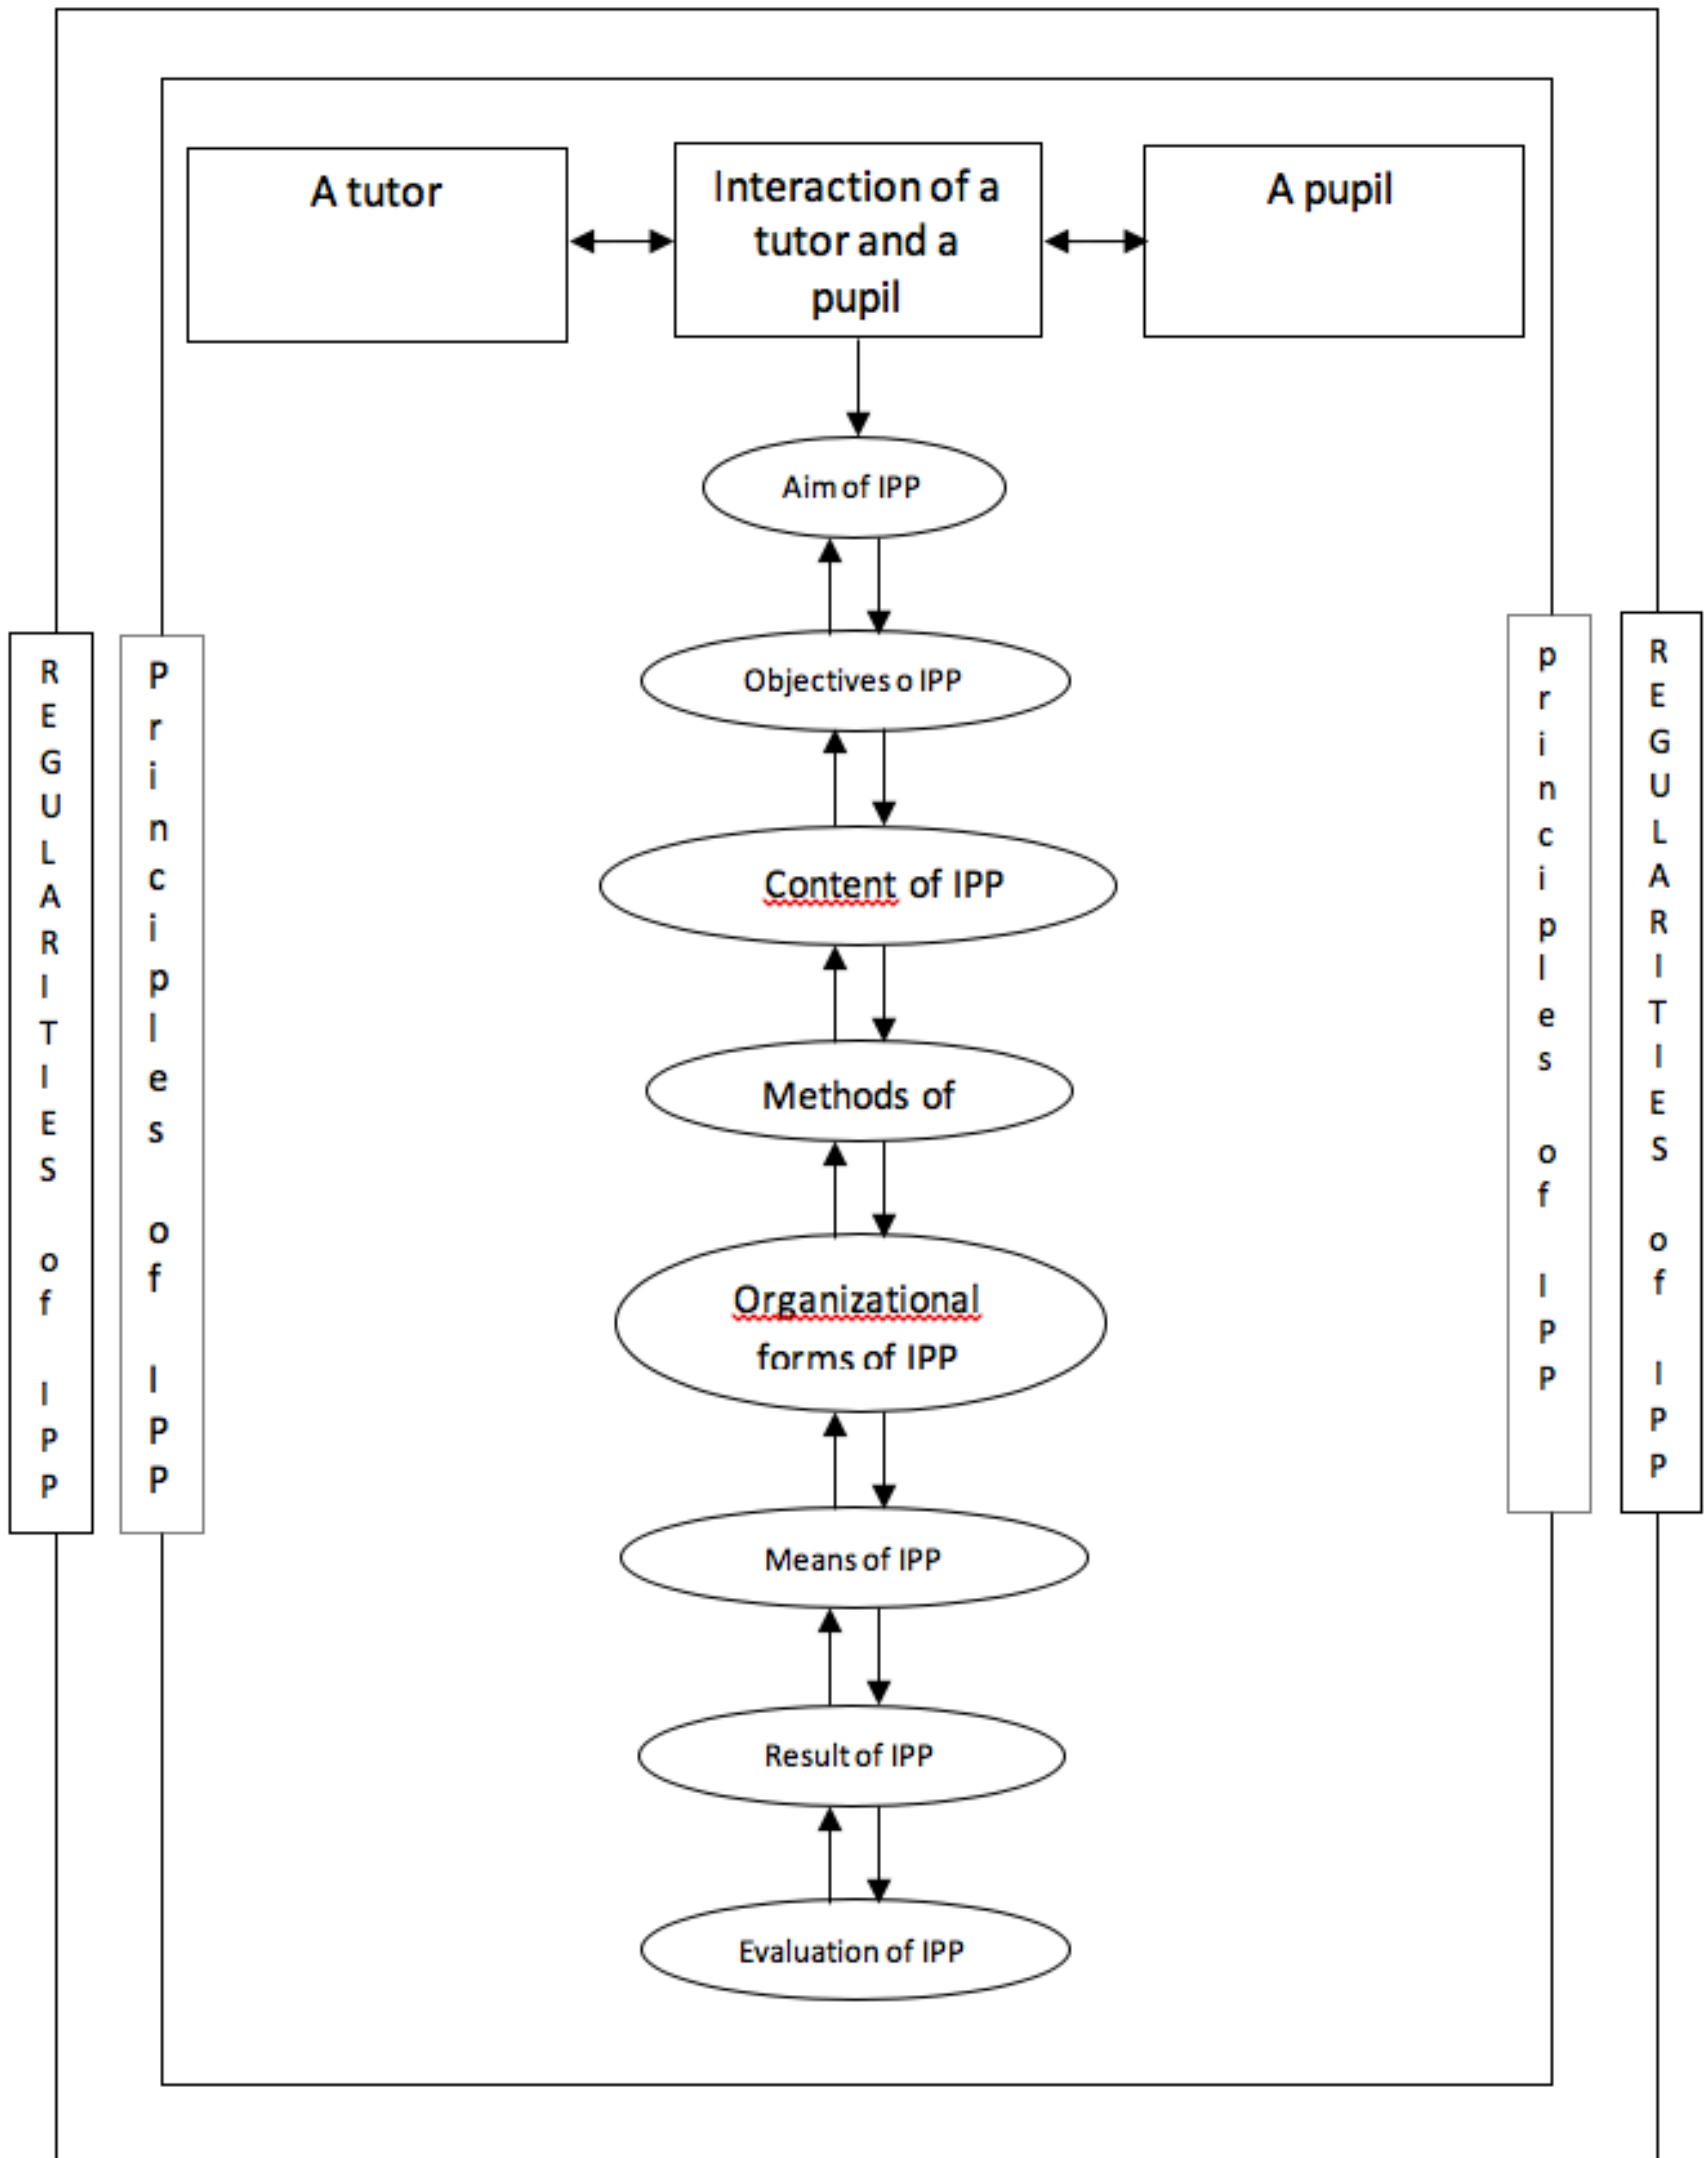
A tutor

Interaction of a tutor and a pupil

A pupil

REGULARITIES of IPP

Principles of IPP

Aim of IPP

Objectives o IPP

Content of IPP

Methods of

Organizational forms of IPP

Means of IPP

Result of IPP

Evaluation of IPP

principles of IPP

REGULARITIES of IPP